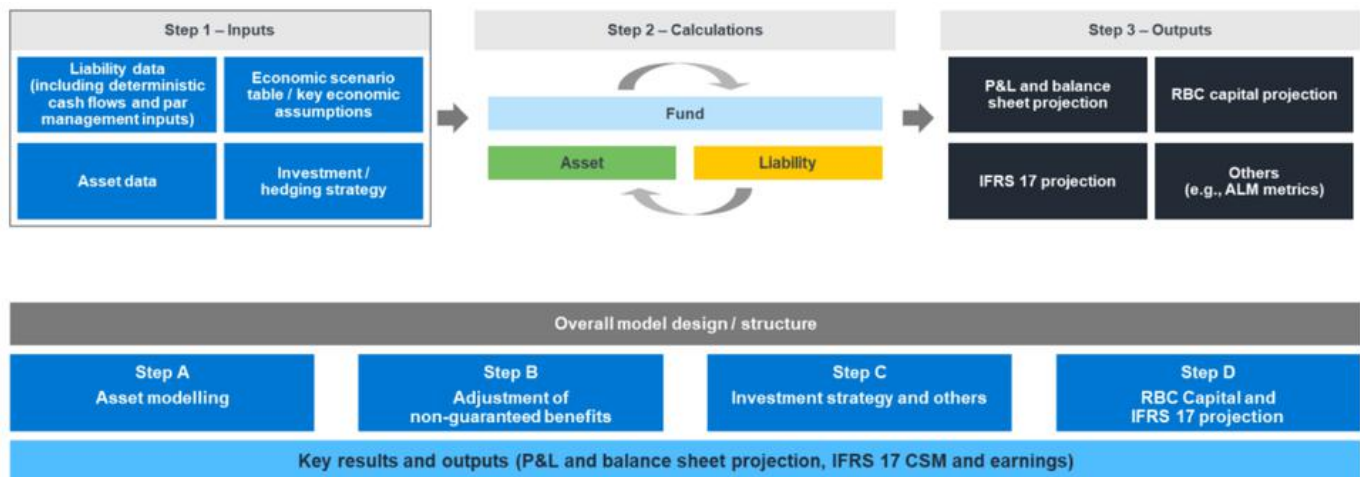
Step 1 – Inputs

Liability data (including deterministic cash flows and par management inputs)

Economic scenario table / key economic assumptions

Asset data

Investment / hedging strategy

Step 2 – Calculations

Fund

Asset

Liability

Step 3 – Outputs

P&L and balance sheet projection

RBC capital projection

IFRS 17 projection

Others (e.g., ALM metrics)

Overall model design / structure

Step A
Asset modelling

Step B
Adjustment of non-guaranteed benefits

Step C
Investment strategy and others

Step D
RBC Capital and IFRS 17 projection

Key results and outputs (P&L and balance sheet projection, IFRS 17 CSM and earnings)